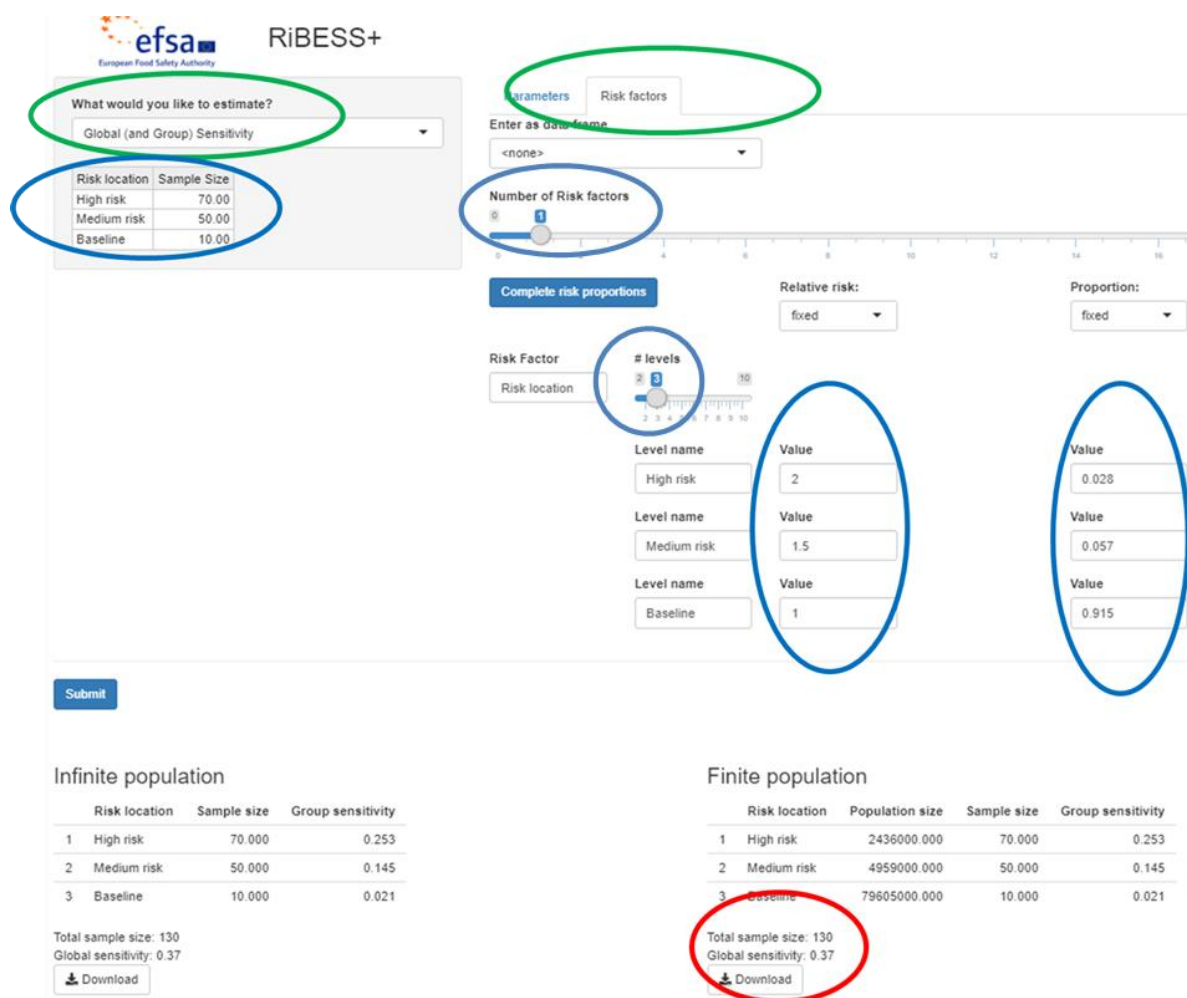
efsa
European Food Safety Authority

RiBESS+

What would you like to estimate?

Global (and Group) Sensitivity

| Risk location | Sample Size |
|---|---|
| High risk | 70.00 |
| Medium risk | 50.00 |
| Baseline | 10.00 |

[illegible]arameters Risk factors

Enter as data frame

<none>

Number of Risk factors

0 1

0 2 4 6 8 10 12 14 16

Complete risk proportions

Relative risk:

fixed

Proportion:

fixed

Risk Factor

Risk location

# levels

2 3 10

2 3 4 5 6 7 8 9 10

Level name Value Value

High risk 2 0.028

Level name Value Value

Medium risk 1.5 0.057

Level name Value Value

Baseline 1 0.915

Submit

Infinite population

| | Risk location | Sample size | Group sensitivity |
|---|---|---|---|
| 1 | High risk | 70.000 | 0.253 |
| 2 | Medium risk | 50.000 | 0.145 |
| 3 | Baseline | 10.000 | 0.021 |

Total sample size: 130
Global sensitivity: 0.37

Download

Finite population

| | Risk location | Population size | Sample size | Group sensitivity |
|---|---|---|---|---|
| 1 | High risk | 2436000.000 | 70.000 | 0.253 |
| 2 | Medium risk | 4959000.000 | 50.000 | 0.145 |
| 3 | Baseline | 79605000.000 | 10.000 | 0.021 |

Total sample size: 130
Global sensitivity: 0.37

Download